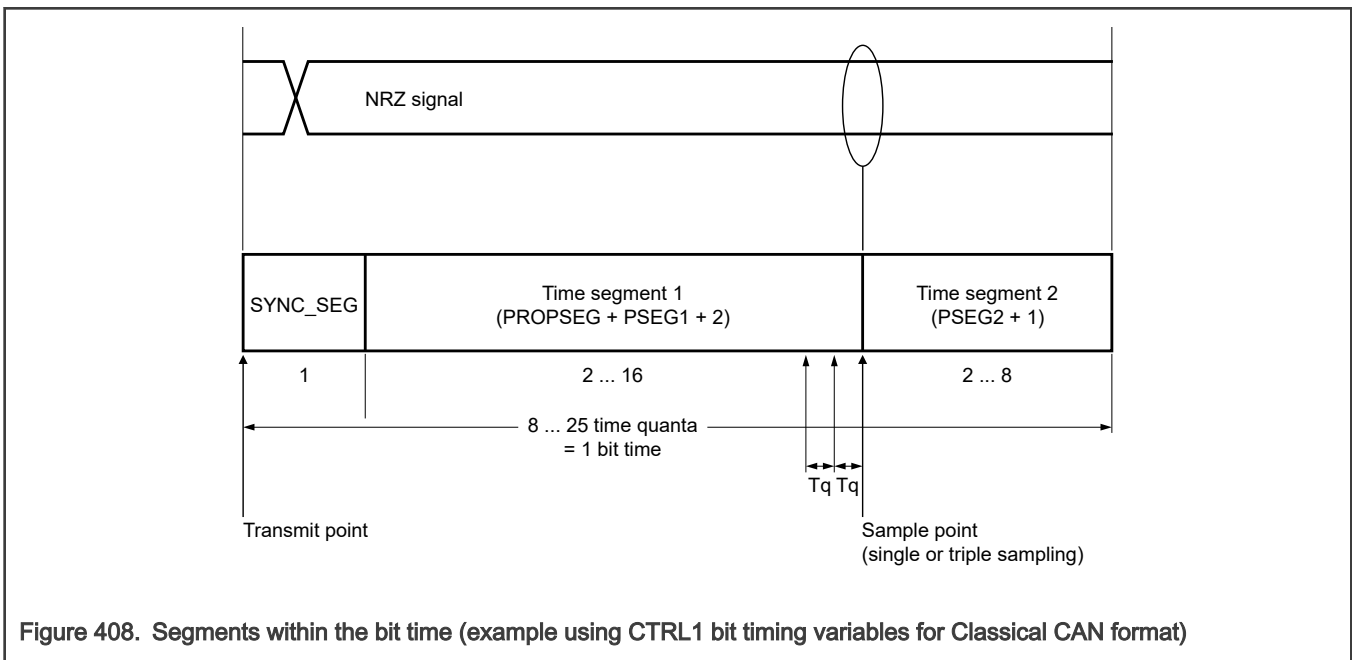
NRZ signal

SYNC_SEG

Time segment 1
(PROPSEG + PSEG1 + 2)

Time segment 2
(PSEG2 + 1)

1

2 ... 16

2 ... 8

8 ... 25 time quanta
= 1 bit time

Tq Tq

Transmit point

Sample point
(single or triple sampling)

Figure 408. Segments within the bit time (example using CTRL1 bit timing variables for Classical CAN format)